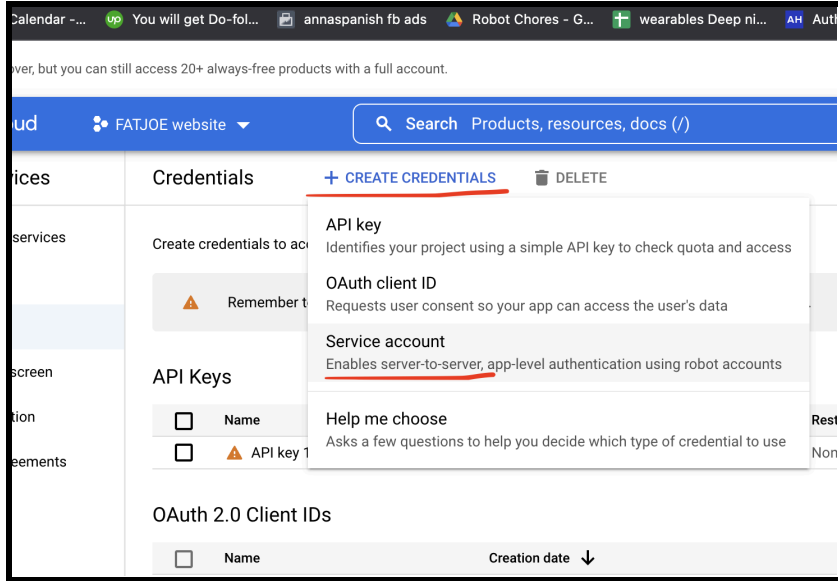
Calendar -... You will get Do-fol... annaspanish fb ads Robot Chores - G... wearables Deep ni... AH Auth

over, but you can still access 20+ always-free products with a full account.

oud FATJOE website Search Products, resources, docs (/)

vices

services

screen

tion

eements

Credentials + CREATE CREDENTIALS DELETE

Create credentials to ac

Remember t

API Keys

| | Name | Rest |
|---|---|---|
| | API key 1 | Non |

OAuth 2.0 Client IDs

| | Name | Creation date ↓ |
|---|---|---|

API key
Identifies your project using a simple API key to check quota and access

OAuth client ID
Requests user consent so your app can access the user's data

Service account
Enables server-to-server, app-level authentication using robot accounts

Help me choose
Asks a few questions to help you decide which type of credential to use